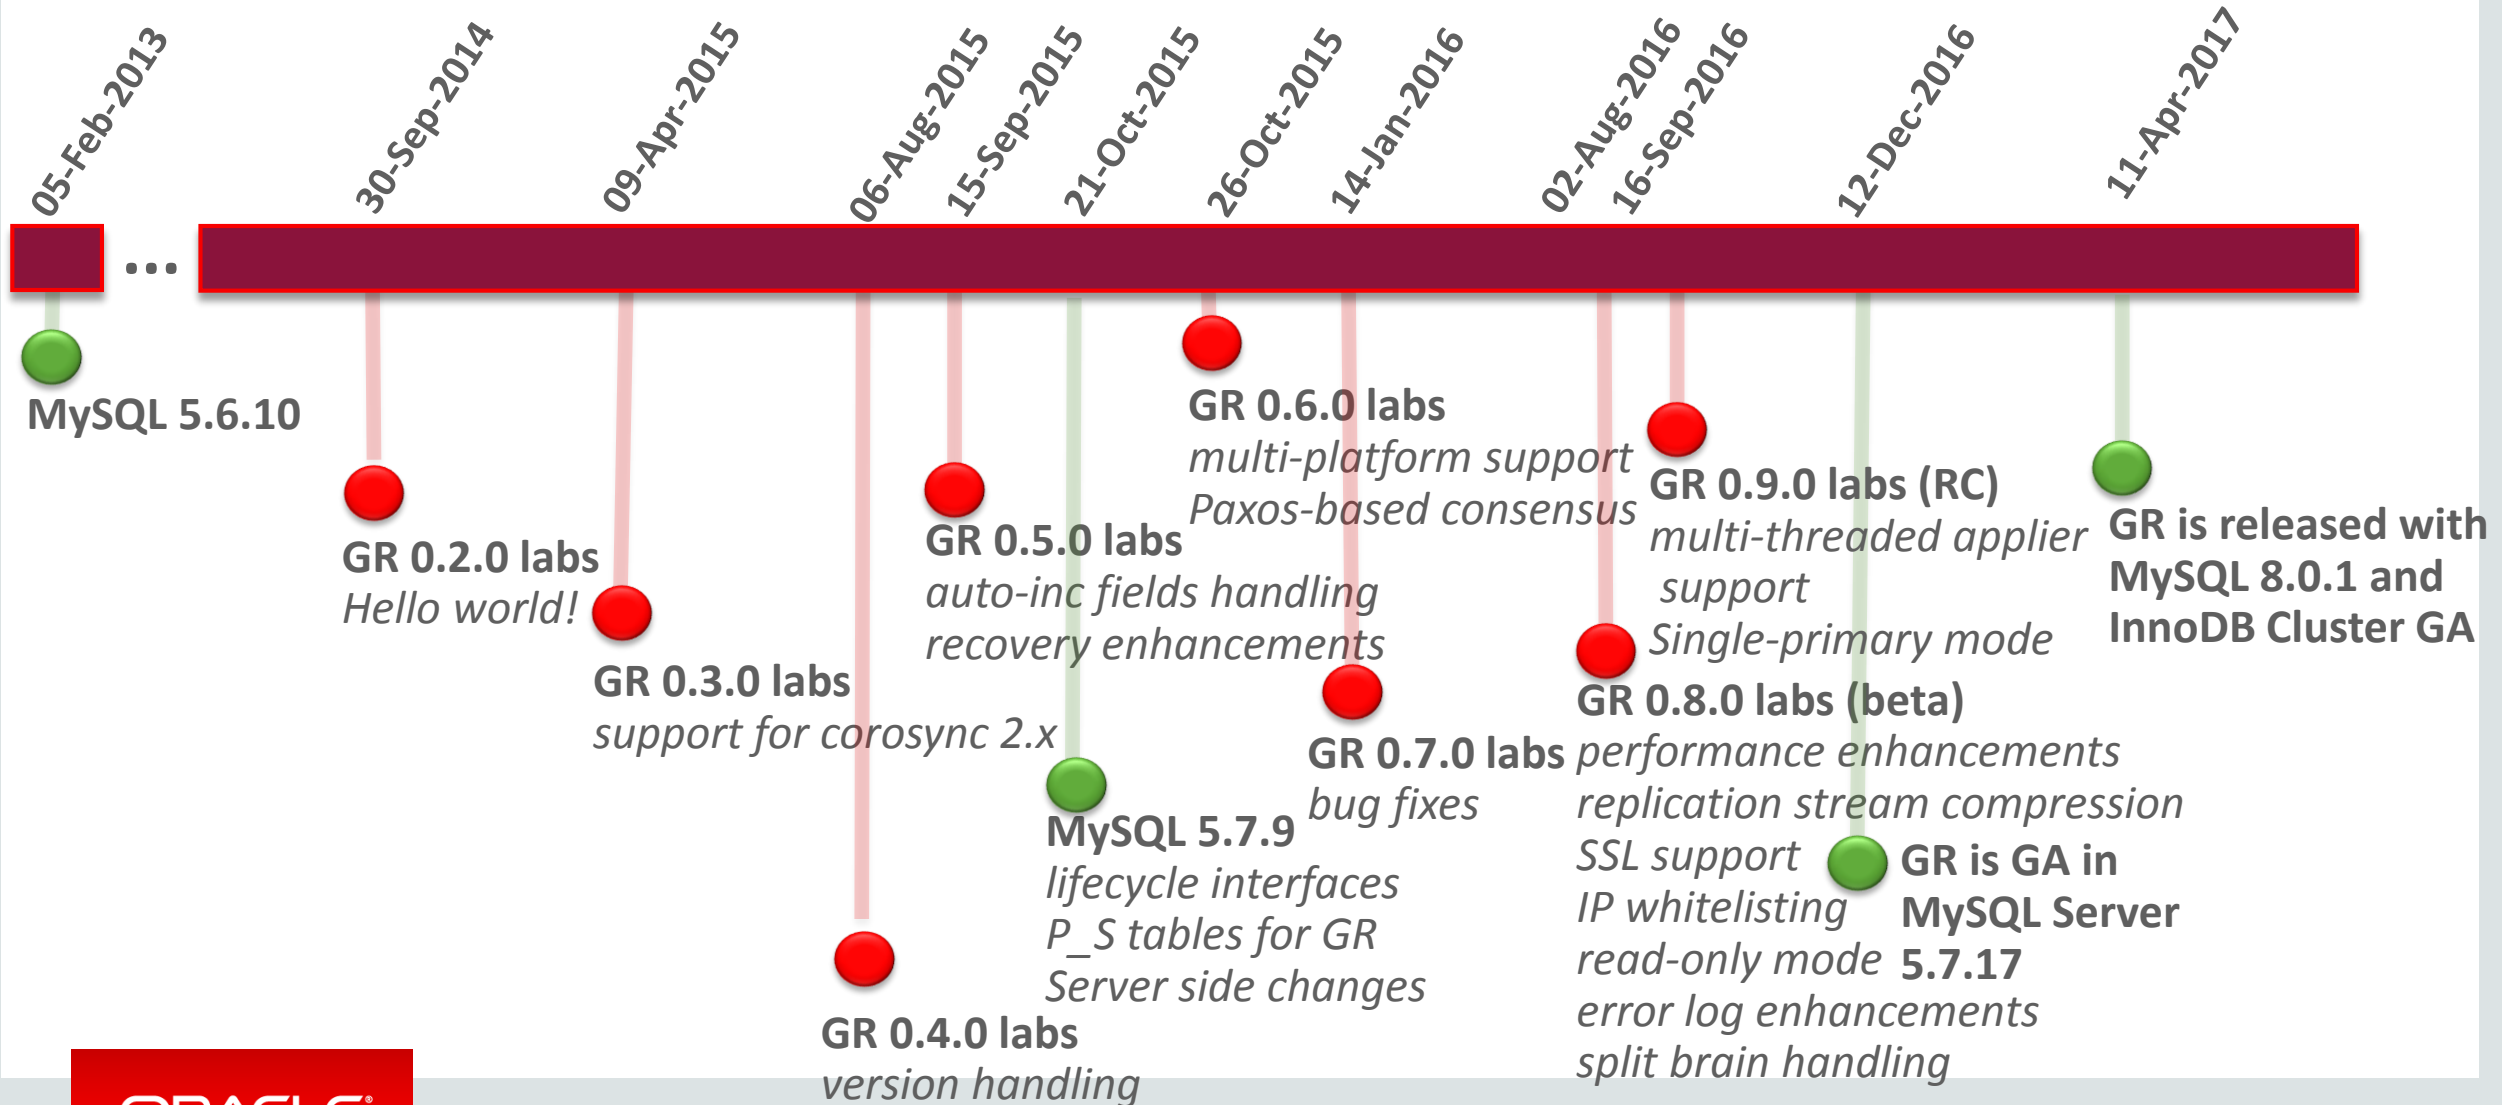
05-Feb-2013
30-Sep-2014
09-Apr-2015
06-Aug-2015
15-Sep-2015
21-Oct-2015
26-Oct-2015
14-Jan-2016
02-Aug-2016
16-Sep-2016
12-Dec-2016
11-Apr-2017

...

MySQL 5.6.10

GR 0.2.0 labs
Hello world!

GR 0.3.0 labs
support for corosync 2.x

GR 0.4.0 labs
version handling

GR 0.5.0 labs
auto-inc fields handling
recovery enhancements

MySQL 5.7.9
lifecycle interfaces
P_S tables for GR
Server side changes

GR 0.6.0 labs
multi-platform support
Paxos-based consensus

GR 0.7.0 labs
bug fixes

GR 0.8.0 labs (beta)
performance enhancements
replication stream compression
SSL support
IP whitelisting
read-only mode
error log enhancements
split brain handling

GR 0.9.0 labs (RC)
multi-threaded applier support
Single-primary mode

GR is GA in MySQL Server 5.7.17

GR is released with MySQL 8.0.1 and InnoDB Cluster GA

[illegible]